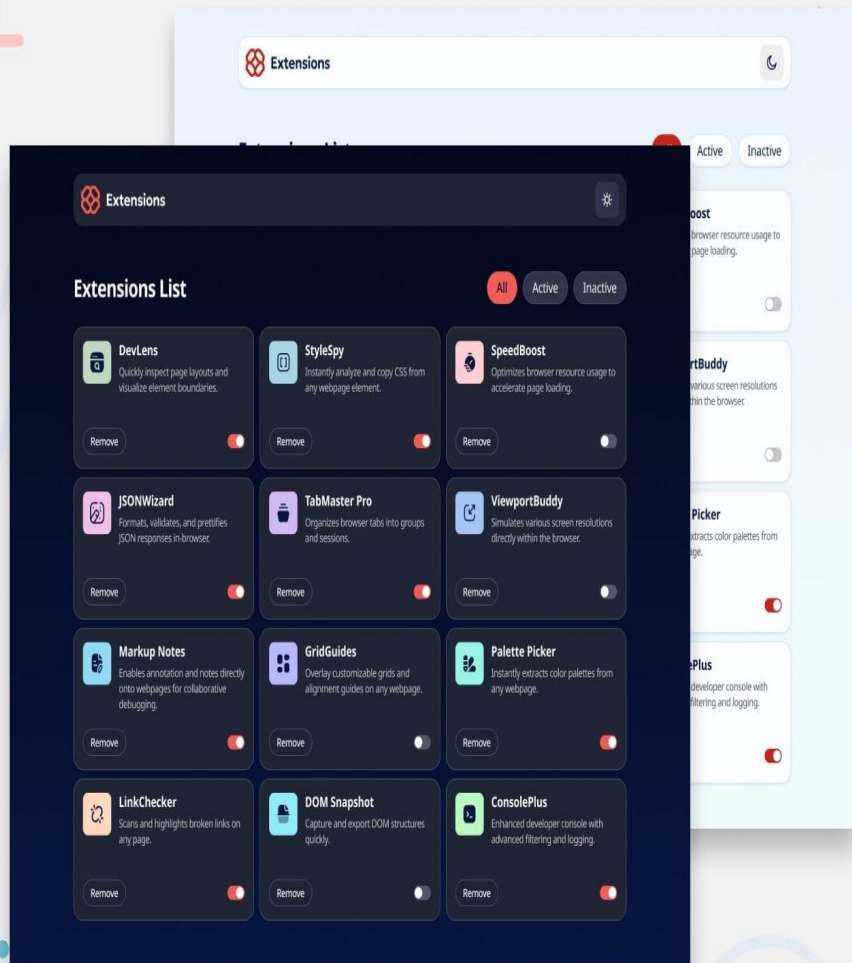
Extensions

Active

Inactive

oost

browser resource usage to page loading.

rtBuddy

various screen resolutions thin the browser.

Picker

xtracts color palettes from ge.

ePlus

developer console with filtering and logging.

Extensions

Extensions List

All

Active

Inactive

DevLens

Quickly inspect page layouts and visualize element boundaries.

Remove

StyleSpy

Instantly analyze and copy CSS from any webpage element.

Remove

SpeedBoost

Optimizes browser resource usage to accelerate page loading.

Remove

JSONWizard

Formats, validates, and prettifies JSON responses in-browser.

Remove

TabMaster Pro

Organizes browser tabs into groups and sessions.

Remove

ViewportBuddy

Simulates various screen resolutions directly within the browser.

Remove

Markup Notes

Enables annotation and notes directly onto webpages for collaborative debugging.

Remove

GridGuides

Overlay customizable grids and alignment guides on any webpage.

Remove

Palette Picker

Instantly extracts color palettes from any webpage.

Remove

LinkChecker

Scans and highlights broken links on any page.

Remove

DOM Snapshot

Capture and export DOM structures quickly.

Remove

ConsolePlus

Enhanced developer console with advanced filtering and logging.

Remove